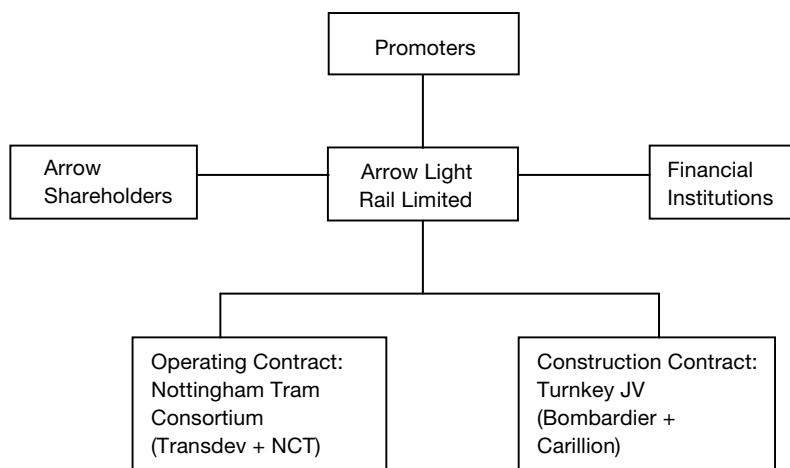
Promoters

Arrow Shareholders

Arrow Light Rail Limited

Financial Institutions

Operating Contract: Nottingham Tram Consortium (Transdev + NCT)

Construction Contract: Turnkey JV (Bombardier + Carillion)